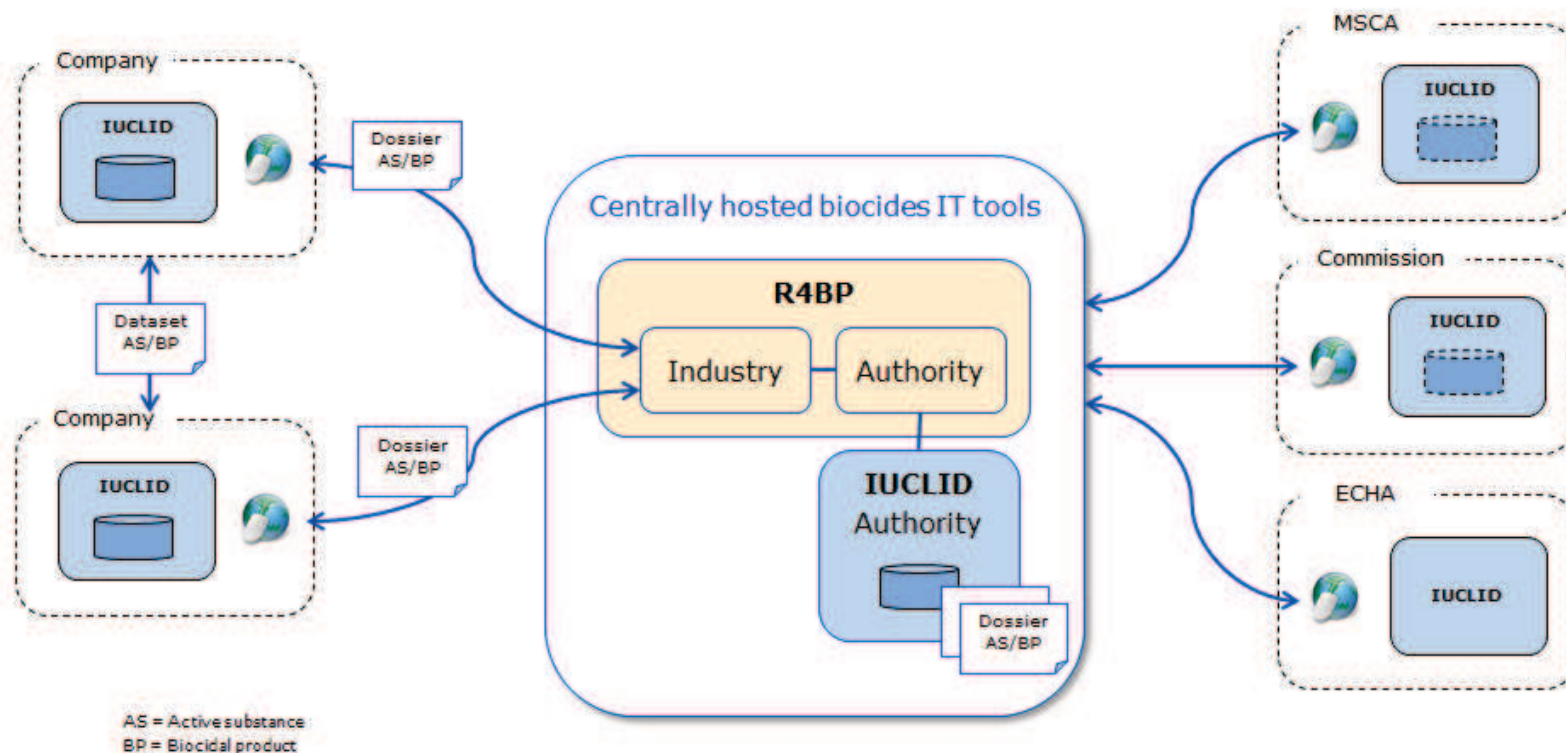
Company

IUCLID

Dossier AS/BP

Dataset AS/BP

Company

IUCLID

Dossier AS/BP

Centrally hosted biocides IT tools

R4BP

Industry

Authority

IUCLID Authority

Dossier AS/BP

MSCA

IUCLID

Commission

IUCLID

ECHA

IUCLID

AS = Active substance
BP = Biocidal product